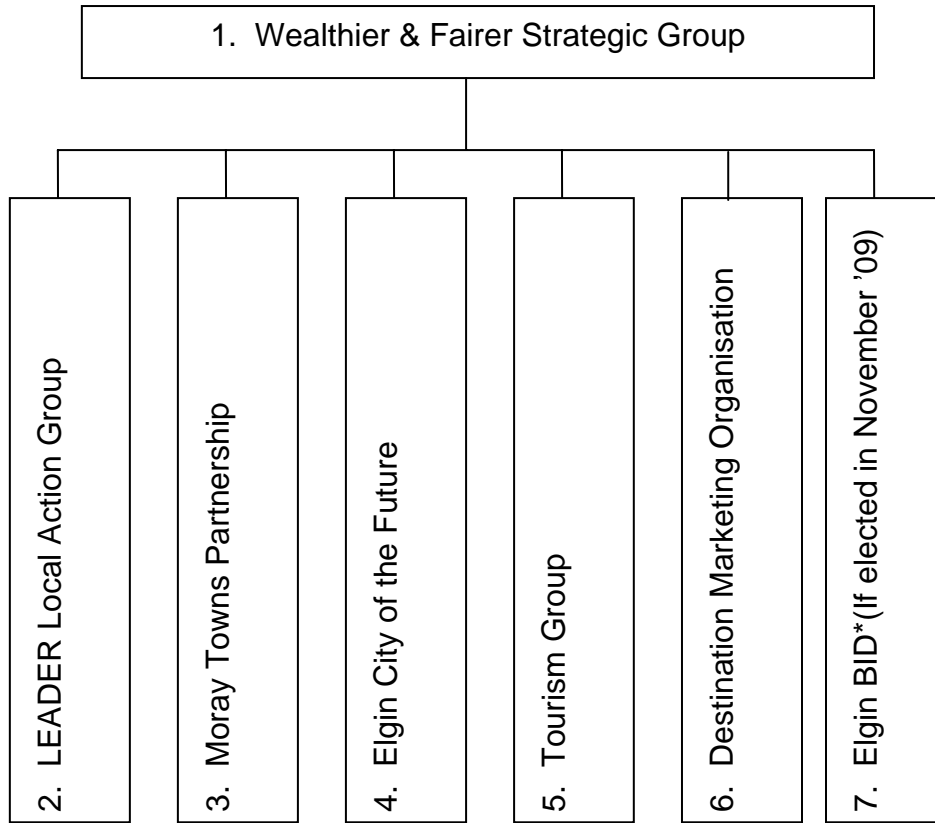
1. Wealthier & Fairer Strategic Group

2. LEADER Local Action Group

3. Moray Towns Partnership

4. Elgin City of the Future

5. Tourism Group

6. Destination Marketing Organisation

7. Elgin BID*(If elected in November '09)